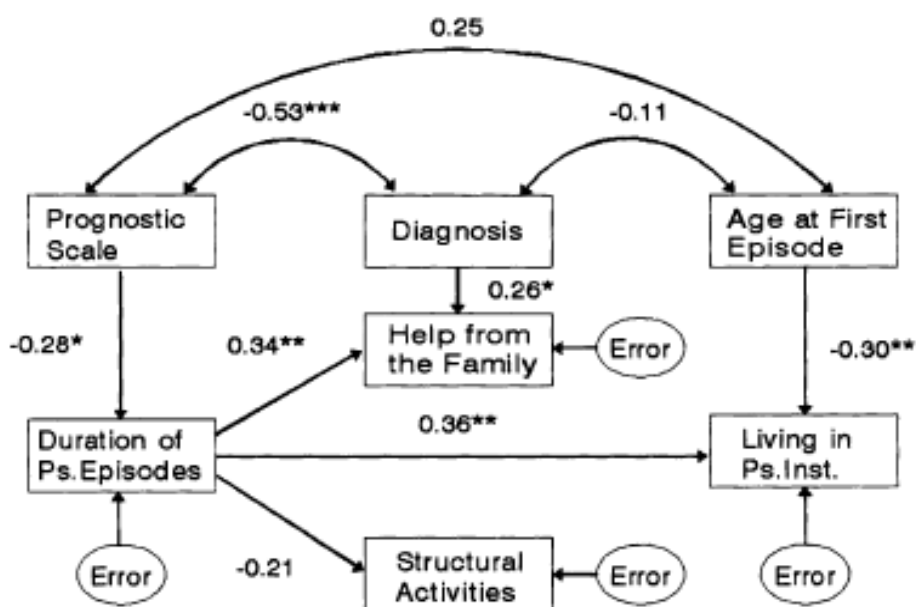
0.25

-0.53***

-0.11

Prognostic Scale

Diagnosis

Age at First Episode

0.26*

-0.28*

0.34**

Help from the Family

Error

-0.30**

0.36**

Duration of Ps.Episodes

Living in Ps.Inst.

Error

-0.21

Structural Activities

Error

Error